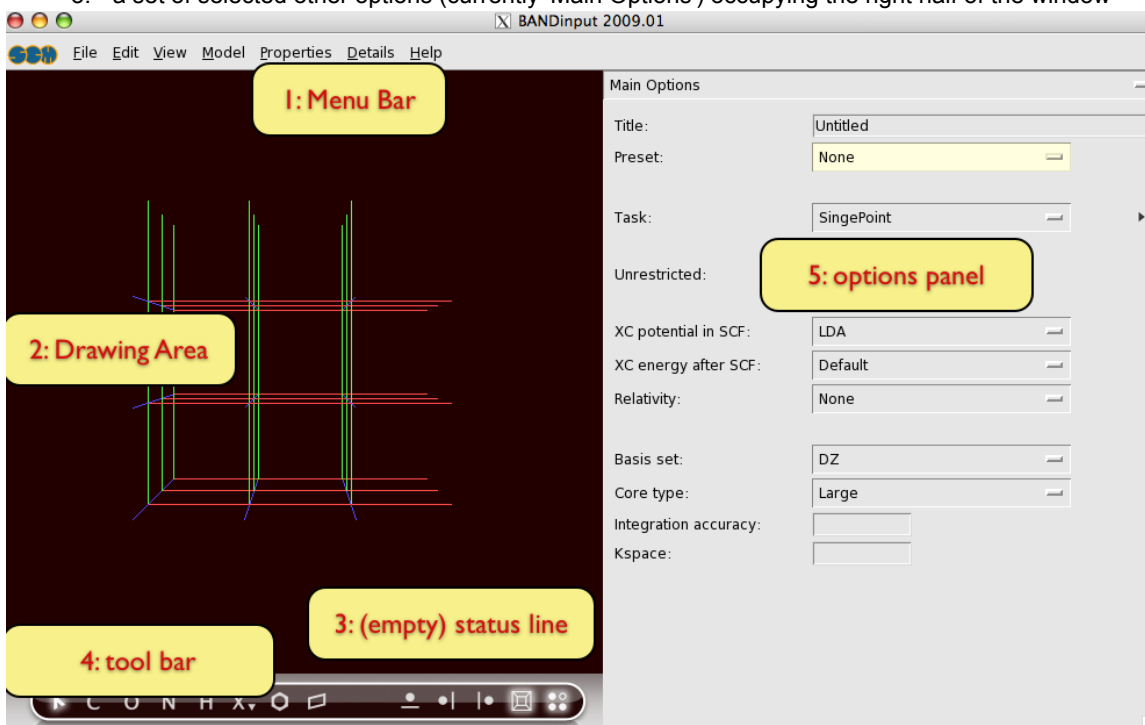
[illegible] a set of selected other options (currently 'Main Options') occupying the right half of the window

BANDinput 2009.01

File Edit View Model Properties Details Help

1: Menu Bar

2: Drawing Area

3: (empty) status line

4: tool bar

C O N H X

Main Options

Title: Untitled
Preset: None

Task: SingePoint

Unrestricted:

5: options panel

XC potential in SCF: LDA
XC energy after SCF: Default
Relativity: None

Basis set: DZ
Core type: Large
Integration accuracy:
Kspace: